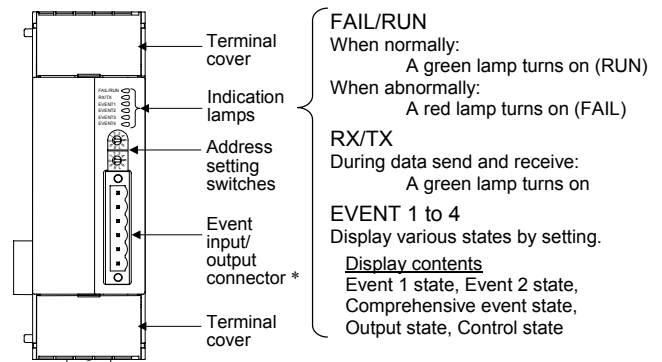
FAIL/RUN
RX/TX
EVENT1
EVENT2
EVENT3
EVENT4

Terminal cover

Indication lamps

Address setting switches

Event input/ output connector *

Terminal cover

FAIL/RUN
When normally:
A green lamp turns on (RUN)
When abnormally:
A red lamp turns on (FAIL)

RX/TX
During data send and receive:
A green lamp turns on

EVENT 1 to 4
Display various states by setting.

Display contents
Event 1 state, Event 2 state, Comprehensive event state, Output state, Control state